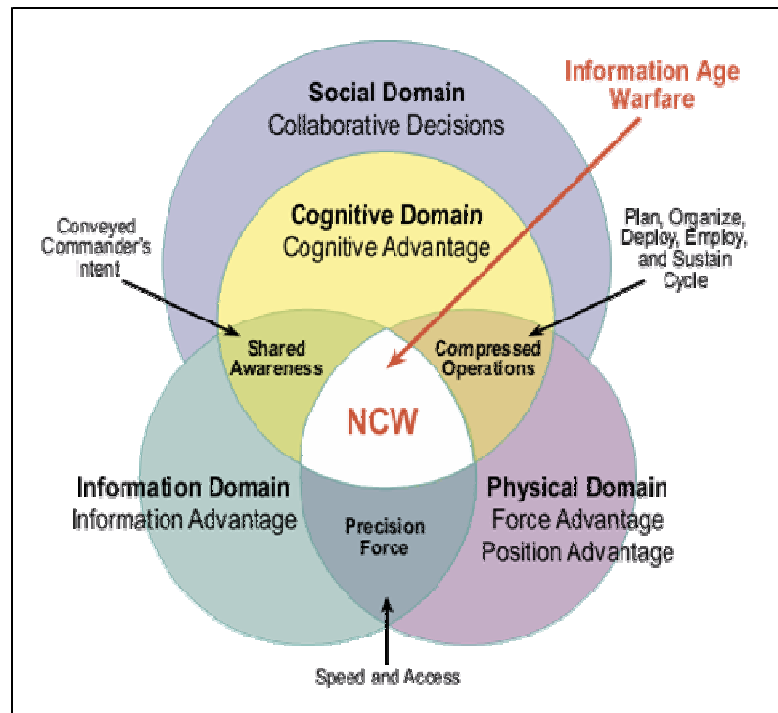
Information Age Warfare

Social Domain
Collaborative Decisions

Cognitive Domain
Cognitive Advantage

Conveyed Commander's Intent

Plan, Organize, Deploy, Employ, and Sustain Cycle

Shared Awareness

Compressed Operations

NCW

Information Domain
Information Advantage

Precision Force

Physical Domain
Force Advantage
Position Advantage

Speed and Access